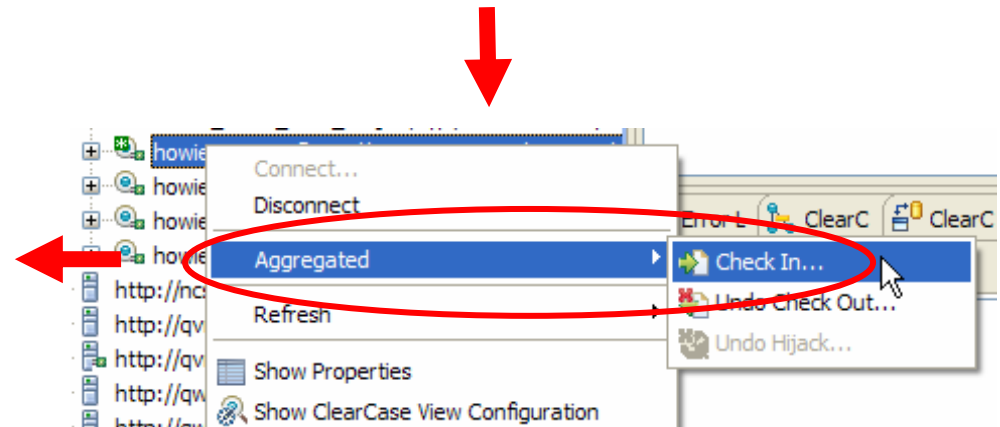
howie
howie
howie
howie
http://ncs
http://qw
http://qw
http://qw

Connect...
Disconnect
Aggregated
Refresh
Show Properties
Show ClearCase View Configuration

Error L
ClearC
ClearC

Check In...
Undo Check Out...
Undo Hijack...